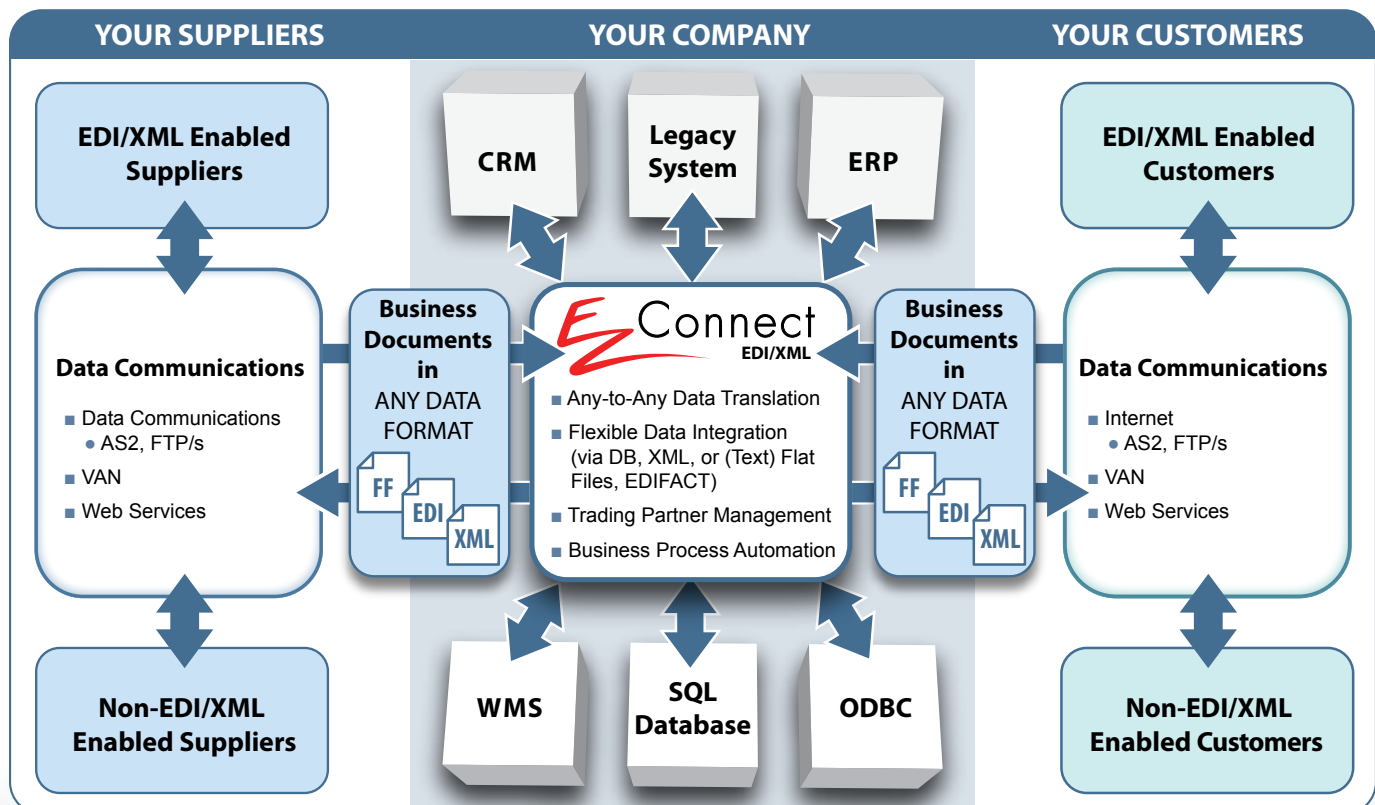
YOUR SUPPLIERS

YOUR COMPANY

YOUR CUSTOMERS

EDI/XML Enabled Suppliers

Data Communications

■ Data Communications
● AS2, FTP/s
■ VAN
■ Web Services

Non-EDI/XML Enabled Suppliers

CRM

Legacy System

ERP

Business Documents in ANY DATA FORMAT

FF
EDI
XML

EZ Connect EDI/XML

■ Any-to-Any Data Translation
■ Flexible Data Integration (via DB, XML, or (Text) Flat Files, EDIFACT)
■ Trading Partner Management
■ Business Process Automation

Business Documents in ANY DATA FORMAT

FF
EDI
XML

WMS

SQL Database

ODBC

EDI/XML Enabled Customers

Data Communications

■ Internet
● AS2, FTP/s
■ VAN
■ Web Services

Non-EDI/XML Enabled Customers